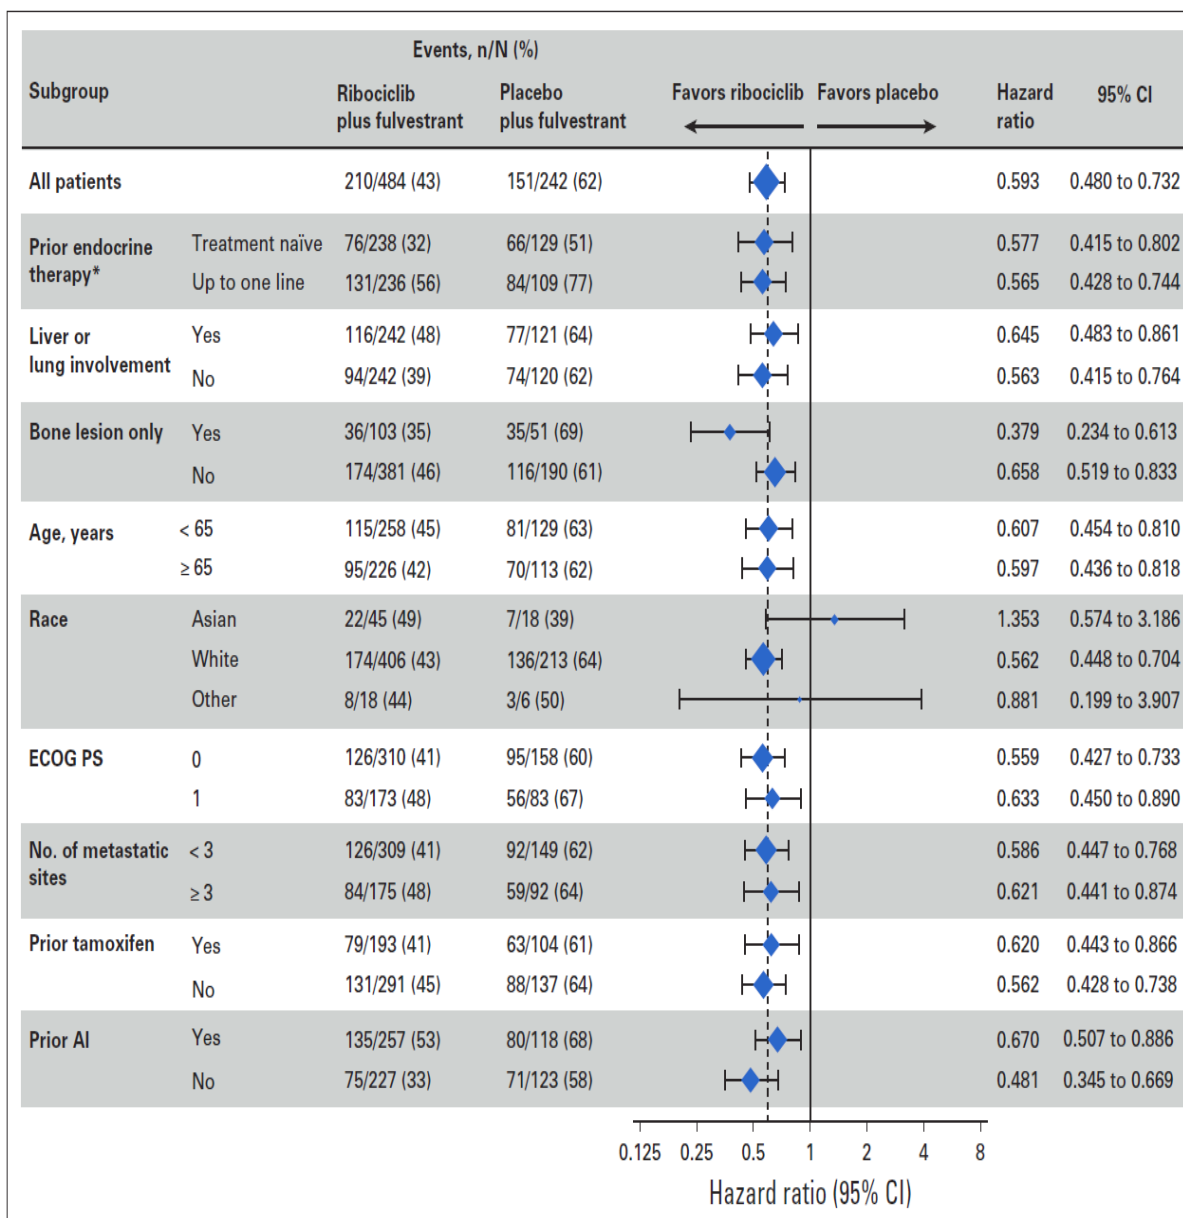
| Subgroup | | Events, n/N (%) Ribociclib plus fulvestrant | Placebo plus fulvestrant | Favors ribociclib | Favors placebo | Hazard ratio | 95% CI |
|---|---|---|---|---|---|---|---|
| All patients | | 210/484 (43) | 151/242 (62) | | | 0.593 | 0.480 to 0.732 |
| Prior endocrine therapy* | Treatment naïve | 76/238 (32) | 66/129 (51) | | | 0.577 | 0.415 to 0.802 |
| | Up to one line | 131/236 (56) | 84/109 (77) | | | 0.565 | 0.428 to 0.744 |
| Liver or lung involvement | Yes | 116/242 (48) | 77/121 (64) | | | 0.645 | 0.483 to 0.861 |
| | No | 94/242 (39) | 74/120 (62) | | | 0.563 | 0.415 to 0.764 |
| Bone lesion only | Yes | 36/103 (35) | 35/51 (69) | | | 0.379 | 0.234 to 0.613 |
| | No | 174/381 (46) | 116/190 (61) | | | 0.658 | 0.519 to 0.833 |
| Age, years | < 65 | 115/258 (45) | 81/129 (63) | | | 0.607 | 0.454 to 0.810 |
| | ≥ 65 | 95/226 (42) | 70/113 (62) | | | 0.597 | 0.436 to 0.818 |
| Race | Asian | 22/45 (49) | 7/18 (39) | | | 1.353 | 0.574 to 3.186 |
| | White | 174/406 (43) | 136/213 (64) | | | 0.562 | 0.448 to 0.704 |
| | Other | 8/18 (44) | 3/6 (50) | | | 0.881 | 0.199 to 3.907 |
| ECOG PS | 0 | 126/310 (41) | 95/158 (60) | | | 0.559 | 0.427 to 0.733 |
| | 1 | 83/173 (48) | 56/83 (67) | | | 0.633 | 0.450 to 0.890 |
| No. of metastatic sites | < 3 | 126/309 (41) | 92/149 (62) | | | 0.586 | 0.447 to 0.768 |
| | ≥ 3 | 84/175 (48) | 59/92 (64) | | | 0.621 | 0.441 to 0.874 |
| Prior tamoxifen | Yes | 79/193 (41) | 63/104 (61) | | | 0.620 | 0.443 to 0.866 |
| | No | 131/291 (45) | 88/137 (64) | | | 0.562 | 0.428 to 0.738 |
| Prior AI | Yes | 135/257 (53) | 80/118 (68) | | | 0.670 | 0.507 to 0.886 |
| | No | 75/227 (33) | 71/123 (58) | | | 0.481 | 0.345 to 0.669 |

0.125 0.25 0.5 1 2 4 8
Hazard ratio (95% CI)